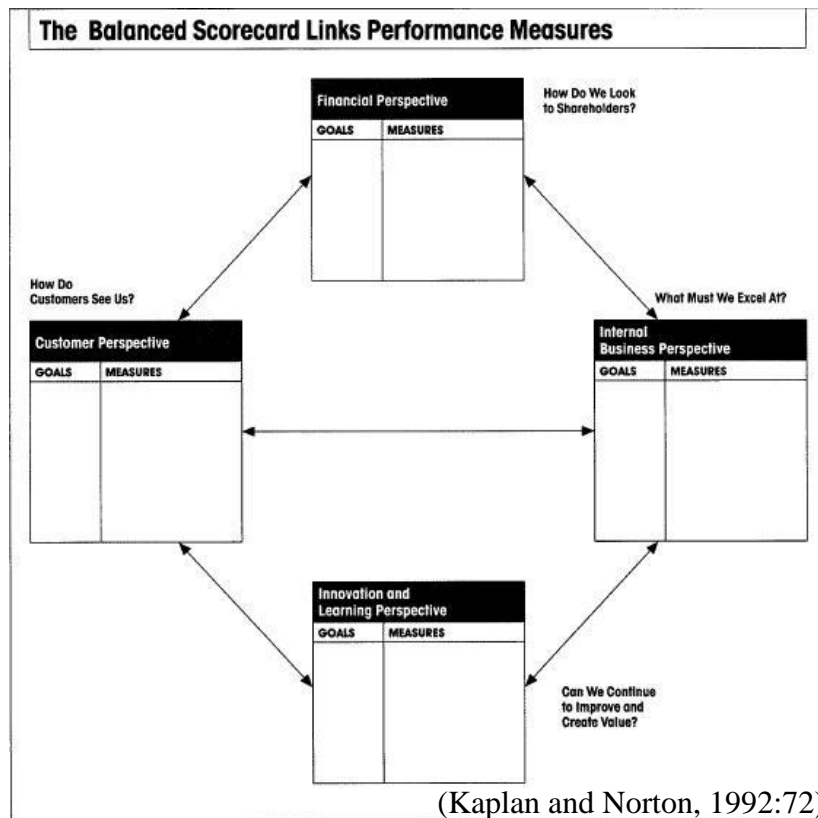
The Balanced Scorecard Links Performance Measures

Financial Perspective

| GOALS | MEASURES |
|---|---|
| | |

How Do We Look to Shareholders?

How Do Customers See Us?

What Must We Excel At?

Customer Perspective

| GOALS | MEASURES |
|---|---|
| | |

Internal Business Perspective

| GOALS | MEASURES |
|---|---|
| | |

Innovation and Learning Perspective

| GOALS | MEASURES |
|---|---|
| | |

Can We Continue to Improve and Create Value?

(Kaplan and Norton, 1992:72)